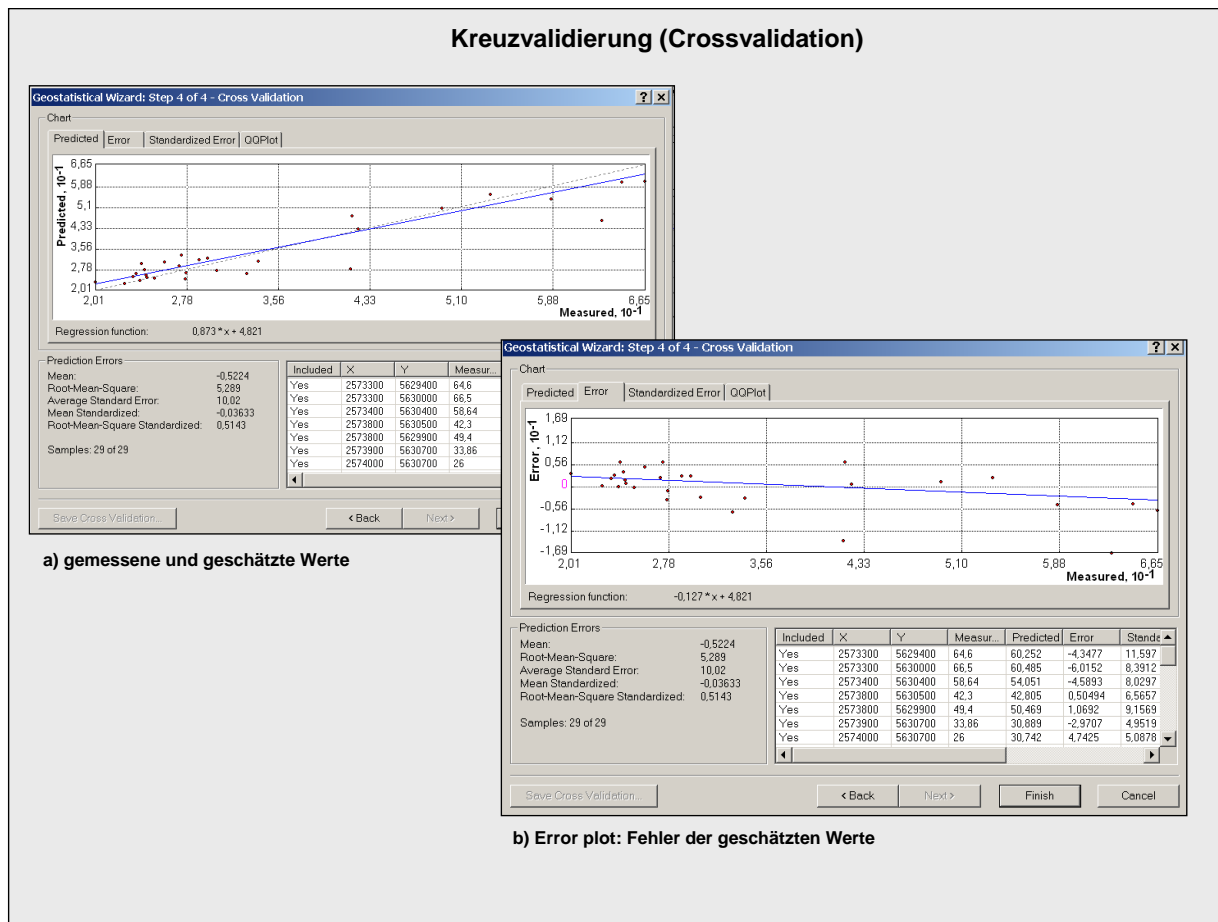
Kreuzvalidierung (Crossvalidation)

Geostatistical Wizard: Step 4 of 4 - Cross Validation

Chart

Predicted | Error | Standardized Error | QQPlot

Predicted, $10^{-1}$

6,65
5,88
5,1
4,33
3,56
2,78
2,01

2,01 2,78 3,56 4,33 5,10 5,88 6,65

Measured, $10^{-1}$

Regression function: 0,873 * x + 4,821

Prediction Errors

Mean: -0,5224
Root-Mean-Square: 5,289
Average Standard Error: 10,02
Mean Standardized: -0,03633
Root-Mean-Square Standardized: 0,5143

Samples: 29 of 29

| Included | X | Y | Measur... |
|---|---|---|---|
| Yes | 2573300 | 5629400 | 64,6 |
| Yes | 2573300 | 5630000 | 66,5 |
| Yes | 2573400 | 5630400 | 58,64 |
| Yes | 2573800 | 5630500 | 42,3 |
| Yes | 2573800 | 5629900 | 49,4 |
| Yes | 2573900 | 5630700 | 33,86 |
| Yes | 2574000 | 5630700 | 26 |

Save Cross Validation... | ‹Back | Next›

a) gemessene und geschätzte Werte

Geostatistical Wizard: Step 4 of 4 - Cross Validation

Chart

Predicted | Error | Standardized Error | QQPlot

Error, $10^{-1}$

1,69
1,12
0,56
0
-0,56
-1,12
-1,69

2,01 2,78 3,56 4,33 5,10 5,88 6,65

Measured, $10^{-1}$

Regression function: -0,127 * x + 4,821

Prediction Errors

Mean: -0,5224
Root-Mean-Square: 5,289
Average Standard Error: 10,02
Mean Standardized: -0,03633
Root-Mean-Square Standardized: 0,5143

Samples: 29 of 29

| Included | X | Y | Measur... | Predicted | Error | Stande |
|---|---|---|---|---|---|---|
| Yes | 2573300 | 5629400 | 64,6 | 60,252 | -4,3477 | 11,597 |
| Yes | 2573300 | 5630000 | 66,5 | 60,485 | -6,0152 | 8,3912 |
| Yes | 2573400 | 5630400 | 58,64 | 54,051 | -4,5893 | 8,0297 |
| Yes | 2573800 | 5630500 | 42,3 | 42,805 | 0,50494 | 6,5657 |
| Yes | 2573800 | 5629900 | 49,4 | 50,469 | 1,0692 | 9,1569 |
| Yes | 2573900 | 5630700 | 33,86 | 30,889 | -2,9707 | 4,9519 |
| Yes | 2574000 | 5630700 | 26 | 30,742 | 4,7425 | 5,0878 |

Save Cross Validation... | ‹Back | Next› | Finish | Cancel

b) Error plot: Fehler der geschätzten Werte